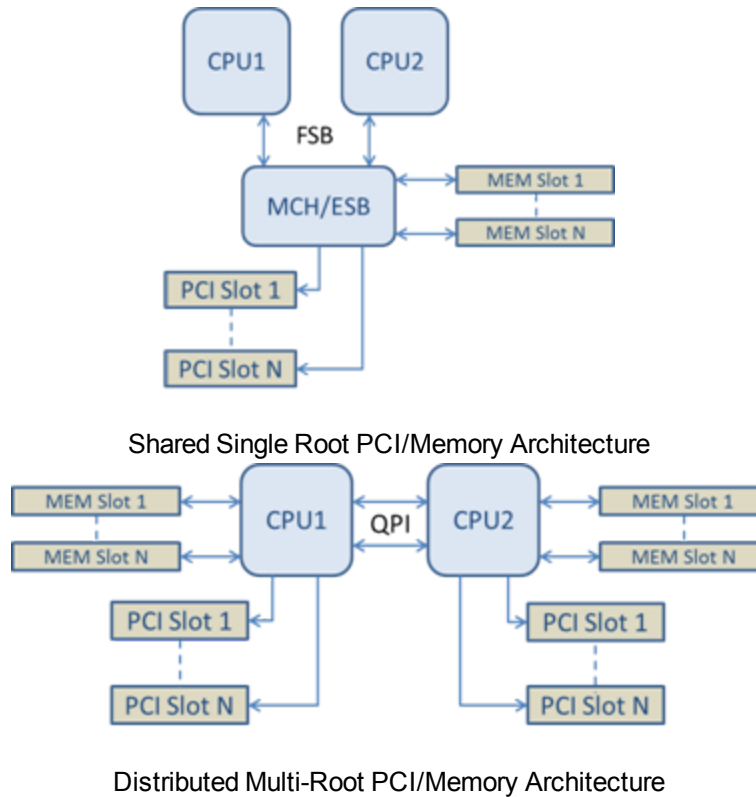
CPU1

CPU2

FSB

MCH/ESB

MEM Slot 1

MEM Slot N

PCI Slot 1

PCI Slot N

Shared Single Root PCI/Memory Architecture

MEM Slot 1

MEM Slot N

CPU1

QPI

CPU2

MEM Slot 1

MEM Slot N

PCI Slot 1

PCI Slot N

PCI Slot 1

PCI Slot N

Distributed Multi-Root PCI/Memory Architecture